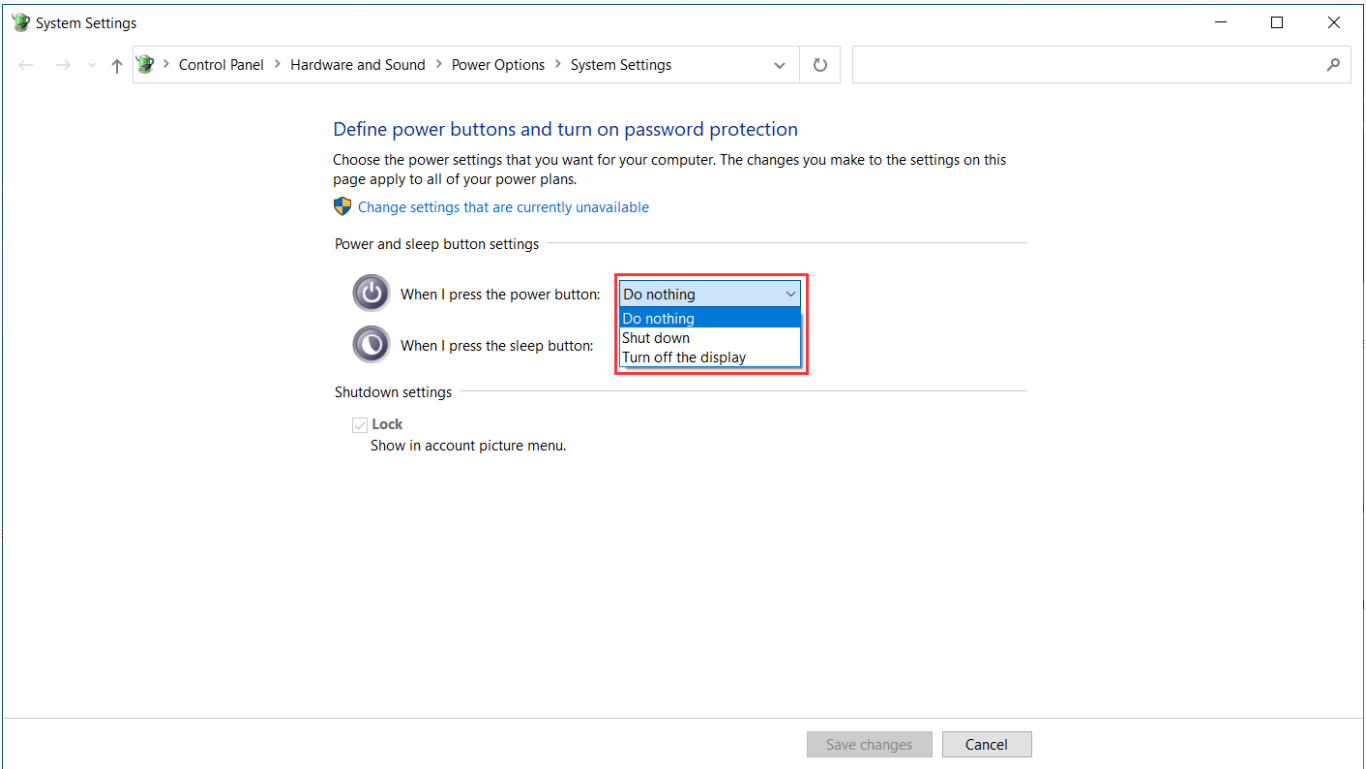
System Settings

Control Panel > Hardware and Sound > Power Options > System Settings

Define power buttons and turn on password protection

Choose the power settings that you want for your computer. The changes you make to the settings on this page apply to all of your power plans.

Change settings that are currently unavailable

Power and sleep button settings

When I press the power button: Do nothing

Do nothing
Shut down
Turn off the display

When I press the sleep button:

Shutdown settings

Lock
Show in account picture menu.

Save changes
Cancel